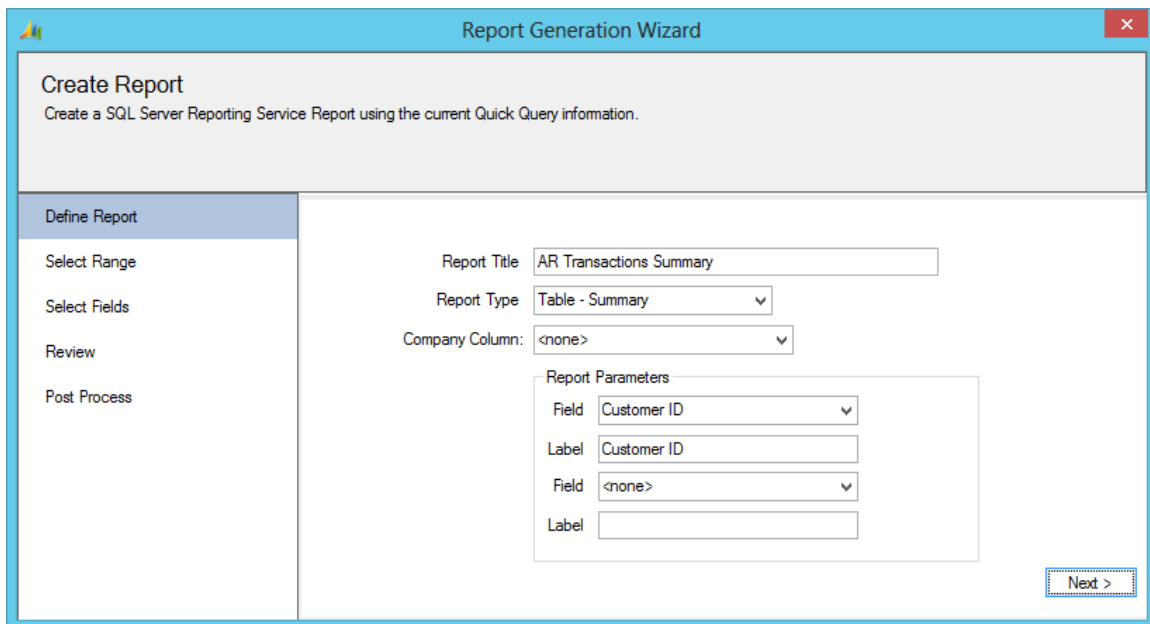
Report Generation Wizard

Create Report
Create a SQL Server Reporting Service Report using the current Quick Query information.

Define Report
Select Range
Select Fields
Review
Post Process

Report Title AR Transactions Summary
Report Type Table - Summary
Company Column: <none>

Report Parameters
Field Customer ID
Label Customer ID
Field <none>
Label

Next >